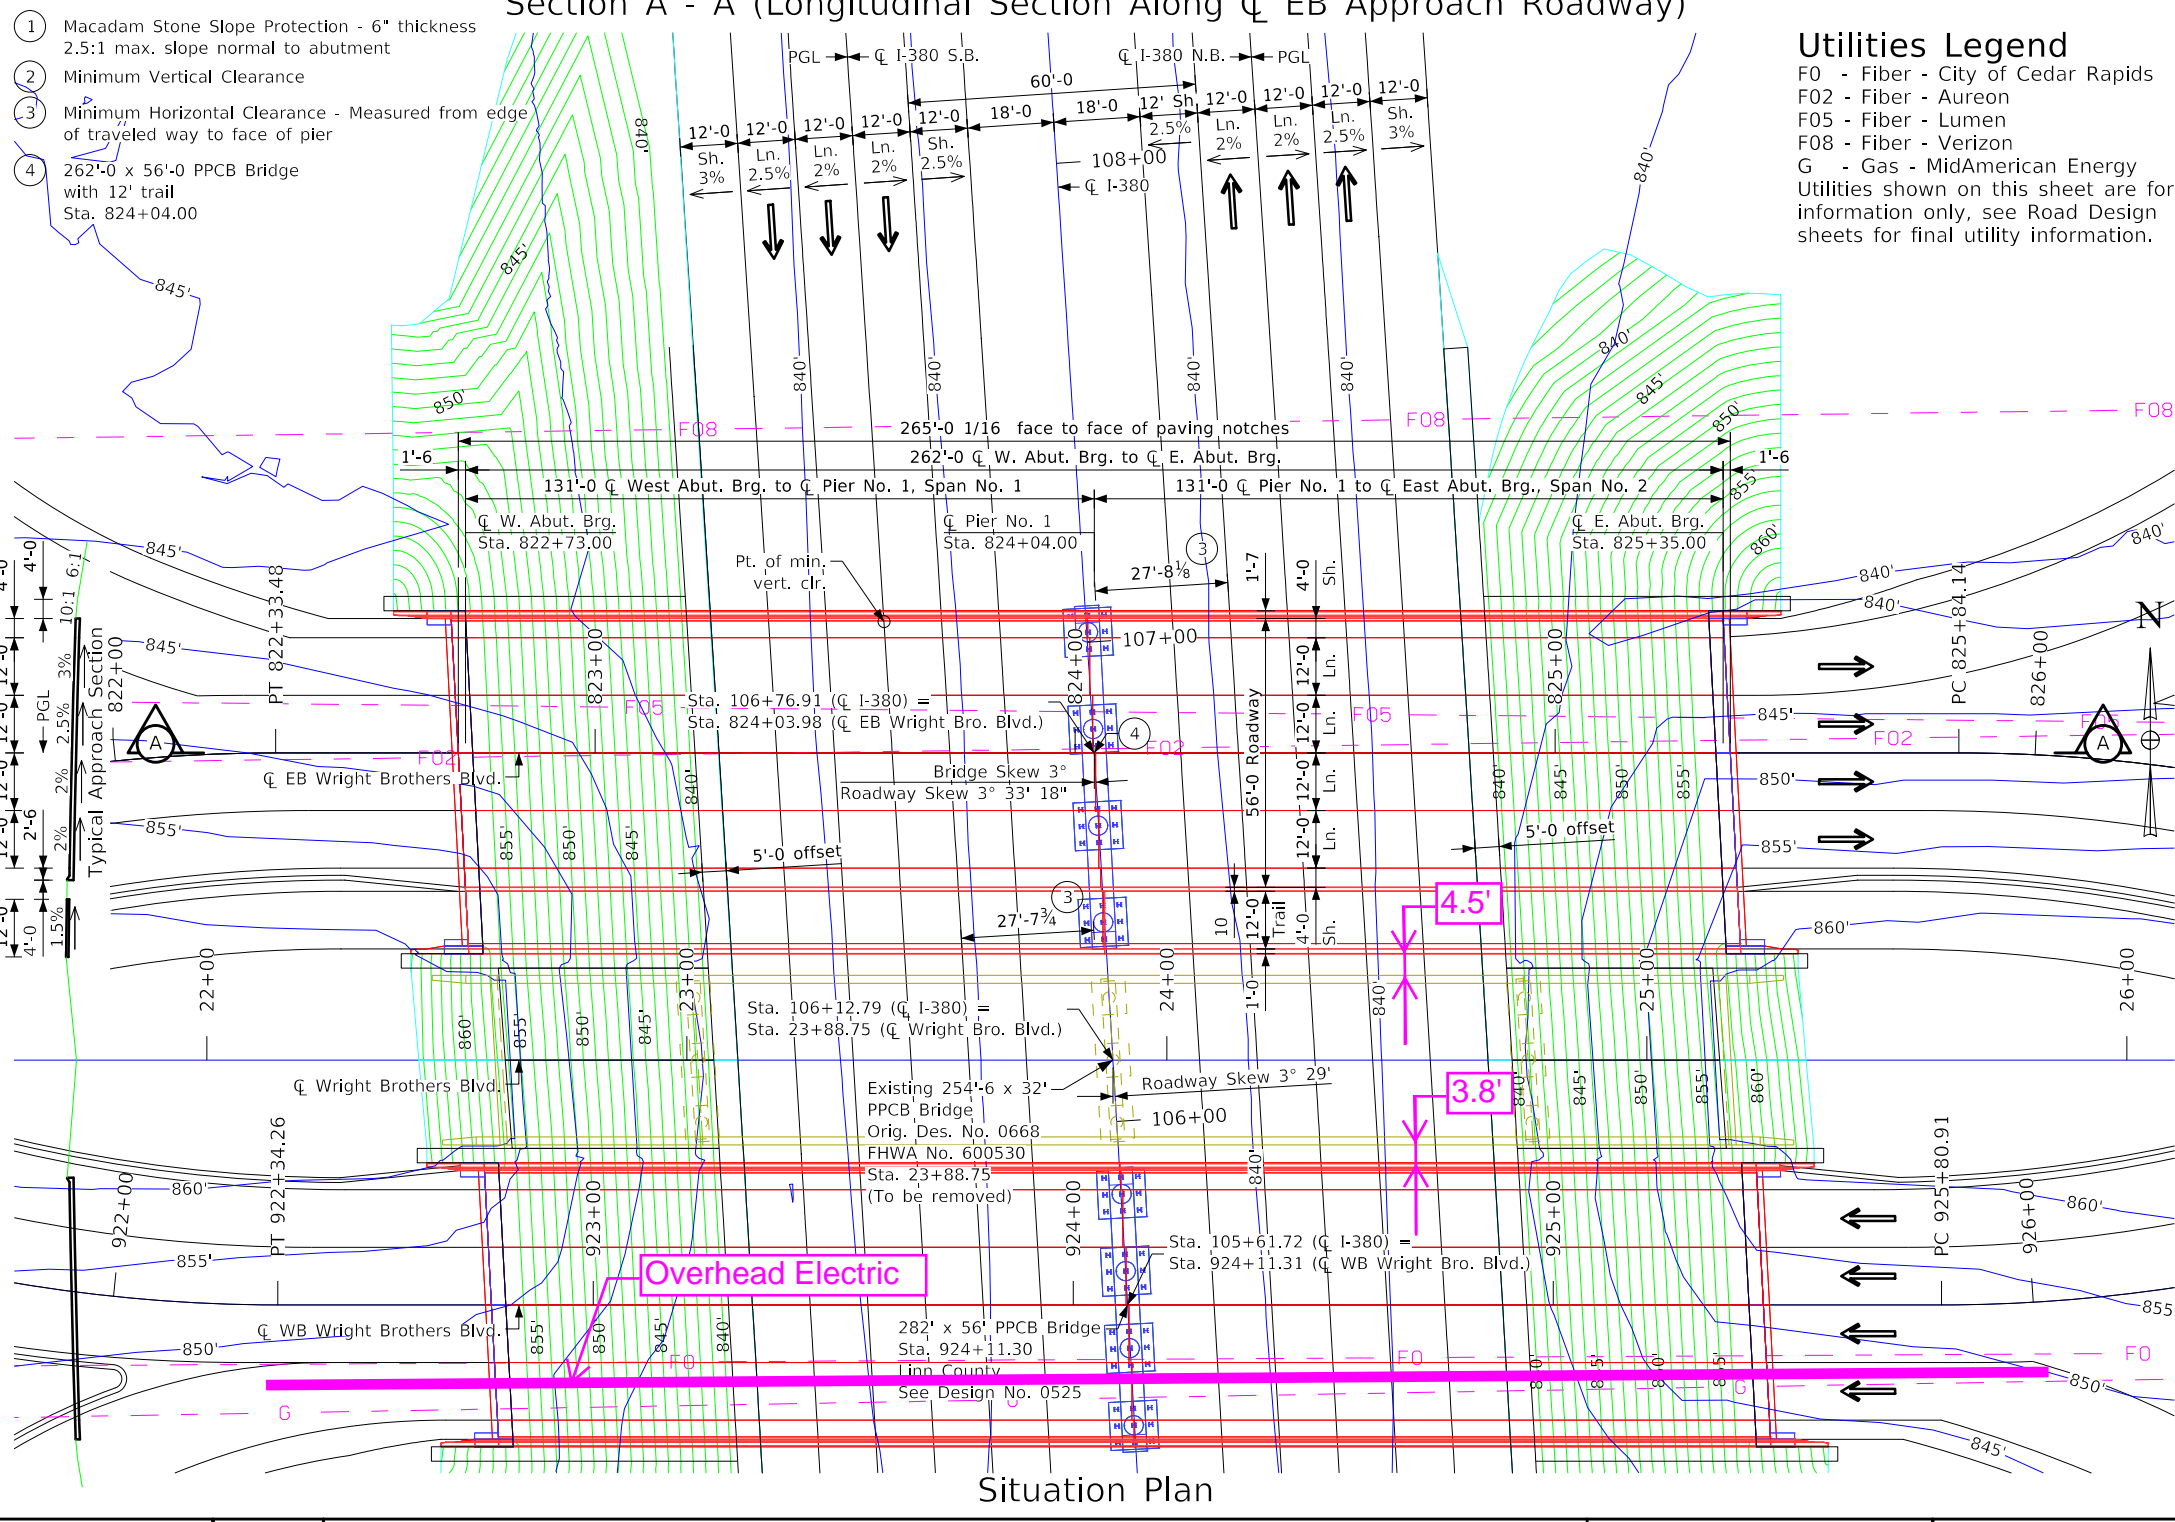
Section A - A (Longitudinal Section Along ℄ EB Approach Roadway)

① Macadam Stone Slope Protection - 6" thickness
2.5:1 max. slope normal to abutment
② Minimum Vertical Clearance
③ Minimum Horizontal Clearance - Measured from edge of traveled way to face of pier
④ 262'-0 x 56'-0 PPCB Bridge with 12' trail
Sta. 824+04.00

Utilities Legend
F0 - Fiber - City of Cedar Rapids
F02 - Fiber - Aureon
F05 - Fiber - Lumen
F08 - Fiber - Verizon
G - Gas - MidAmerican Energy
Utilities shown on this sheet are for information only, see Road Design sheets for final utility information.

PGL ℄ I-380 S.B. ℄ I-380 N.B. PGL
60'-0
12'-0 12'-0 12'-0 12'-0 12'-0 18'-0 18'-0 12' Sh. 12'-0 12'-0 12'-0 12'-0
Sh. 3% Ln. 2.5% Ln. 2% Ln. 2% Sh. 2.5% 2.5% Ln. 2% Ln. 2% Ln. 2.5% Sh. 3%
108+00
℄ I-380
840' 845' 845' 850' 840' 840' 840' 840' 840' 840' 845' 850' 855' 860' 840' 840' 840'
F08 F08 F08
265'-0 1/16 face to face of paving notches
1'-6 262'-0 ℄ W. Abut. Brg. to ℄ E. Abut. Brg. 1'-6
131'-0 ℄ West Abut. Brg. to ℄ Pier No. 1, Span No. 1
131'-0 ℄ Pier No. 1 to ℄ East Abut. Brg., Span No. 2
℄ W. Abut. Brg.
Sta. 822+73.00
℄ Pier No. 1
Sta. 824+04.00
℄ E. Abut. Brg.
Sta. 825+35.00
Pt. of min. vert. clr.
③ 27'-8⅛
1'-7 4'-0 Sh.
107+00
12'-0 Ln. 12'-0 Ln. 12'-0 Ln. 12'-0 Ln.
56'-0 Roadway
PT 822+33.48 823+00 824+00 825+00 PC 825+84.14 826+00
Typical Approach Section 822+00
4'-0 6:1 10:1 12'-0 12'-0 12'-0 12'-0 12'-0 2'-6 4'-0 3% 2.5% 2% 2% 1.5% PGL
Sta. 106+76.91 (℄ I-380) =
Sta. 824+03.98 (℄ EB Wright Bro. Blvd.)
④
F05 F05 F02 F02 F02 F05
845' 845' 850' 855'
℄ EB Wright Brothers Blvd.
Bridge Skew 3°
Roadway Skew 3° 33' 18"
855' 850' 845' 840' 840' 845' 850' 855'
5'-0 offset 5'-0 offset
③ 27'-7¾
10 12'-0 Trail 4'-0 Sh.
4.5'
860'
22+00 23+00 24+00 25+00 26+00
1'-0
Sta. 106+12.79 (℄ I-380) =
Sta. 23+88.75 (℄ Wright Bro. Blvd.)
860' 855' 850' 845' 840'
℄ Wright Brothers Blvd.
Existing 254'-6 x 32'
PPCB Bridge
Orig. Des. No. 0668
FHWA No. 600530
Sta. 23+88.75
(To be removed)
Roadway Skew 3° 29'
106+00
3.8'
840' 845' 850' 855' 860'
840'
860' 855' 850'
922+00 PT 922+34.26 923+00 924+00 925+00 PC 925+80.91 926+00
Sta. 105+61.72 (℄ I-380) =
Sta. 924+11.31 (℄ WB Wright Bro. Blvd.)
Overhead Electric
℄ WB Wright Brothers Blvd.
855' 850' 845' 840'
282' x 56' PPCB Bridge
Sta. 924+11.30
Linn County
See Design No. 0525
F0 F0 F0 G G
860' 855' 850' 845'
A A N
Situation Plan